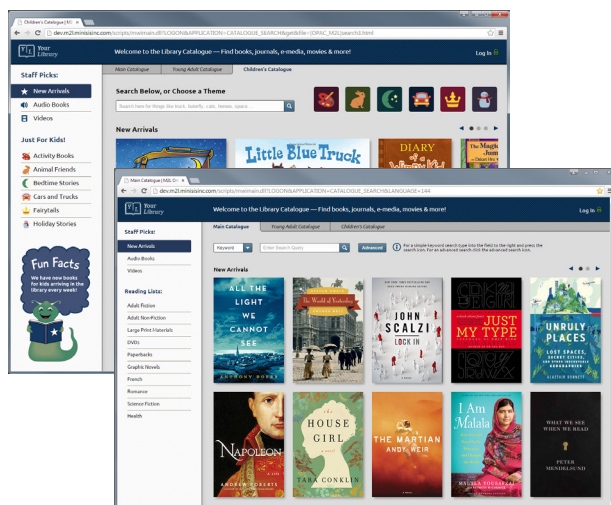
Children's Catalogue | M2L

dev.m2l.minisisinc.com/scripts/mwimain.dll?LOGON&APPLICATION=CATALOGUE_SEARCH&getdfile=[OPAC_M2L]search3.html

Your Library

Welcome to the Library Catalogue — Find books, journals, e-media, movies & more!

Log In

Staff Picks:

New Arrivals

Audio Books

Videos

Just For Kids!

Activity Books

Animal Friends

Bedtime Stories

Cars and Trucks

Fairytales

Holiday Stories

Fun Facts

We have new books for kids arriving in the library every week!

Main Catalogue | Young Adult Catalogue | Children's Catalogue

Search Below, or Choose a Theme

Search here for things like trucks, butterfly, cats, Nemo, space...

New Arrivals

Little Blue Truck

DIARY of a Wimpy Kid

Magic

Main Catalogue | M2L Ca

dev.m2l.minisisinc.com/scripts/mwimain.dll?LOGON&APPLICATION=CATALOGUE_SEARCH&LANGUAGE=144

Your Library

Welcome to the Library Catalogue — Find books, journals, e-media, movies & more!

Log In

Main Catalogue | Young Adult Catalogue | Children's Catalogue

Staff Picks:

New Arrivals

Audio Books

Videos

Reading Lists:

Adult Fiction

Adult Non-Fiction

Large Print Materials

DVDs

Paperbacks

Graphic Novels

French

Romance

Science Fiction

Health

Keyword

Enter Search Query

Advanced

For a simple keyword search type into the field to the right and press the search icon. For an advanced search click the advanced search icon.

New Arrivals

ALL THE LIGHT WE CANNOT SEE

ANTHONY DOERR

The World of Yesterday

JOHN SCALZI LOCK IN

JUST MY TYPE

UNRULY PLACES

LOST SPACES, SECRET CITIES, AND OTHER INSCRUTABLE GEOGRAPHIES

ALASTAIR BONNETT

NAPOLEON

ANDREW ROBERTS

THE HOUSE GIRL

TARA CONKLIN

THE MARTIAN

ANDY WEIR

I Am Malala

MALALA YOUSAFZAI

WHAT WE SEE WHEN WE READ

PETER MENDELSUND